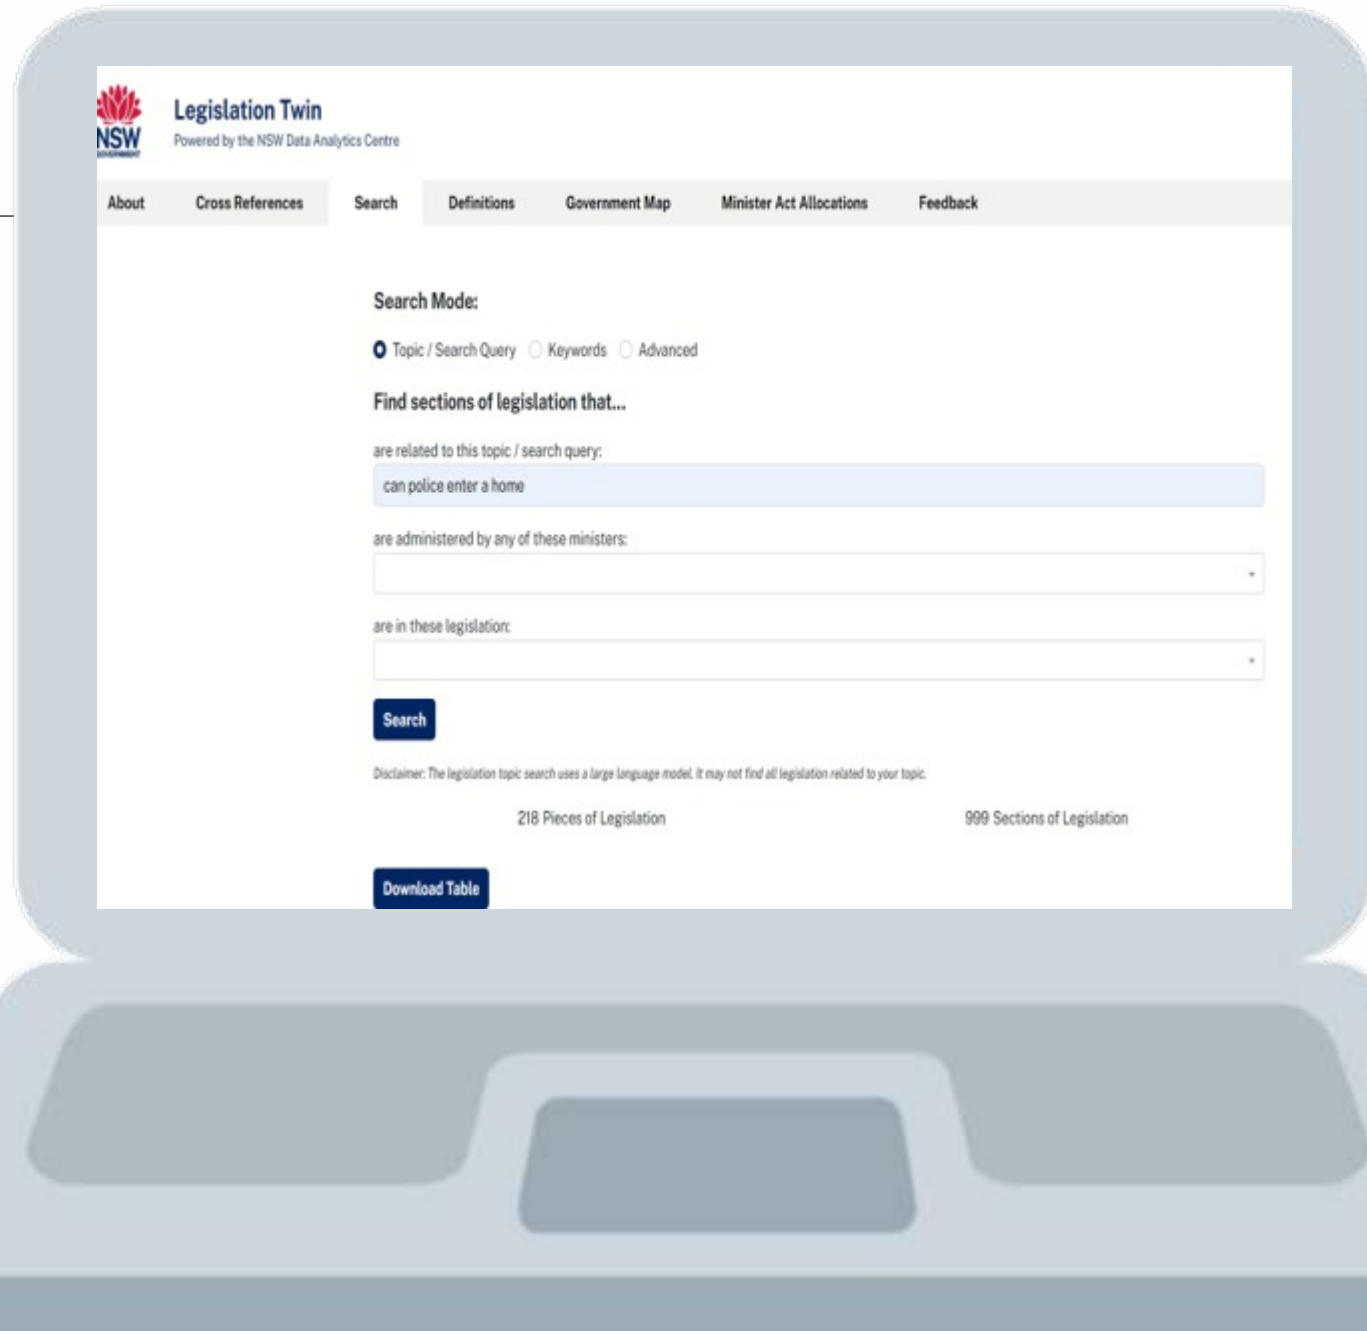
NSW
GOVERNMENT

Legislation Twin
Powered by the NSW Data Analytics Centre

About | Cross References | Search | Definitions | Government Map | Minister Act Allocations | Feedback

Search Mode:

Topic / Search Query  Keywords  Advanced

Find sections of legislation that...

are related to this topic / search query:

can police enter a home

are administered by any of these ministers:

are in these legislation:

Search

Disclaimer: The legislation topic search uses a large language model. It may not find all legislation related to your topic.

218 Pieces of Legislation

999 Sections of Legislation

Download Table